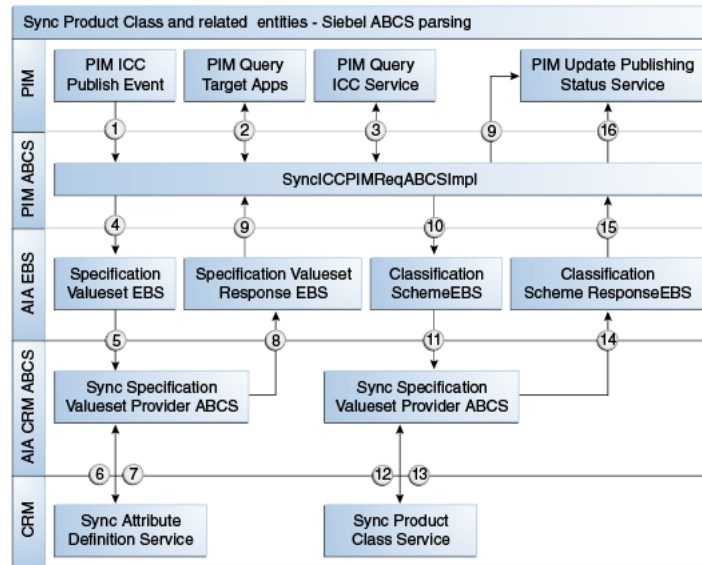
Sync Product Class and related entities - Siebel ABCS parsing

PIM

PIM ICC Publish Event

PIM Query Target Apps

PIM Query ICC Service

PIM Update Publishing Status Service

1

2

3

9

16

PIM ABCS

SyncICCPIMReqABCSImpl

4

9

10

15

AIA EBS

Specification Valueset EBS

Specification Valueset Response EBS

Classification SchemeEBS

Classification Scheme ResponseEBS

5

8

11

14

AIA CRM ABCS

Sync Specification Valueset Provider ABCS

Sync Specification Valueset Provider ABCS

6

7

12

13

CRM

Sync Attribute Definition Service

Sync Product Class Service